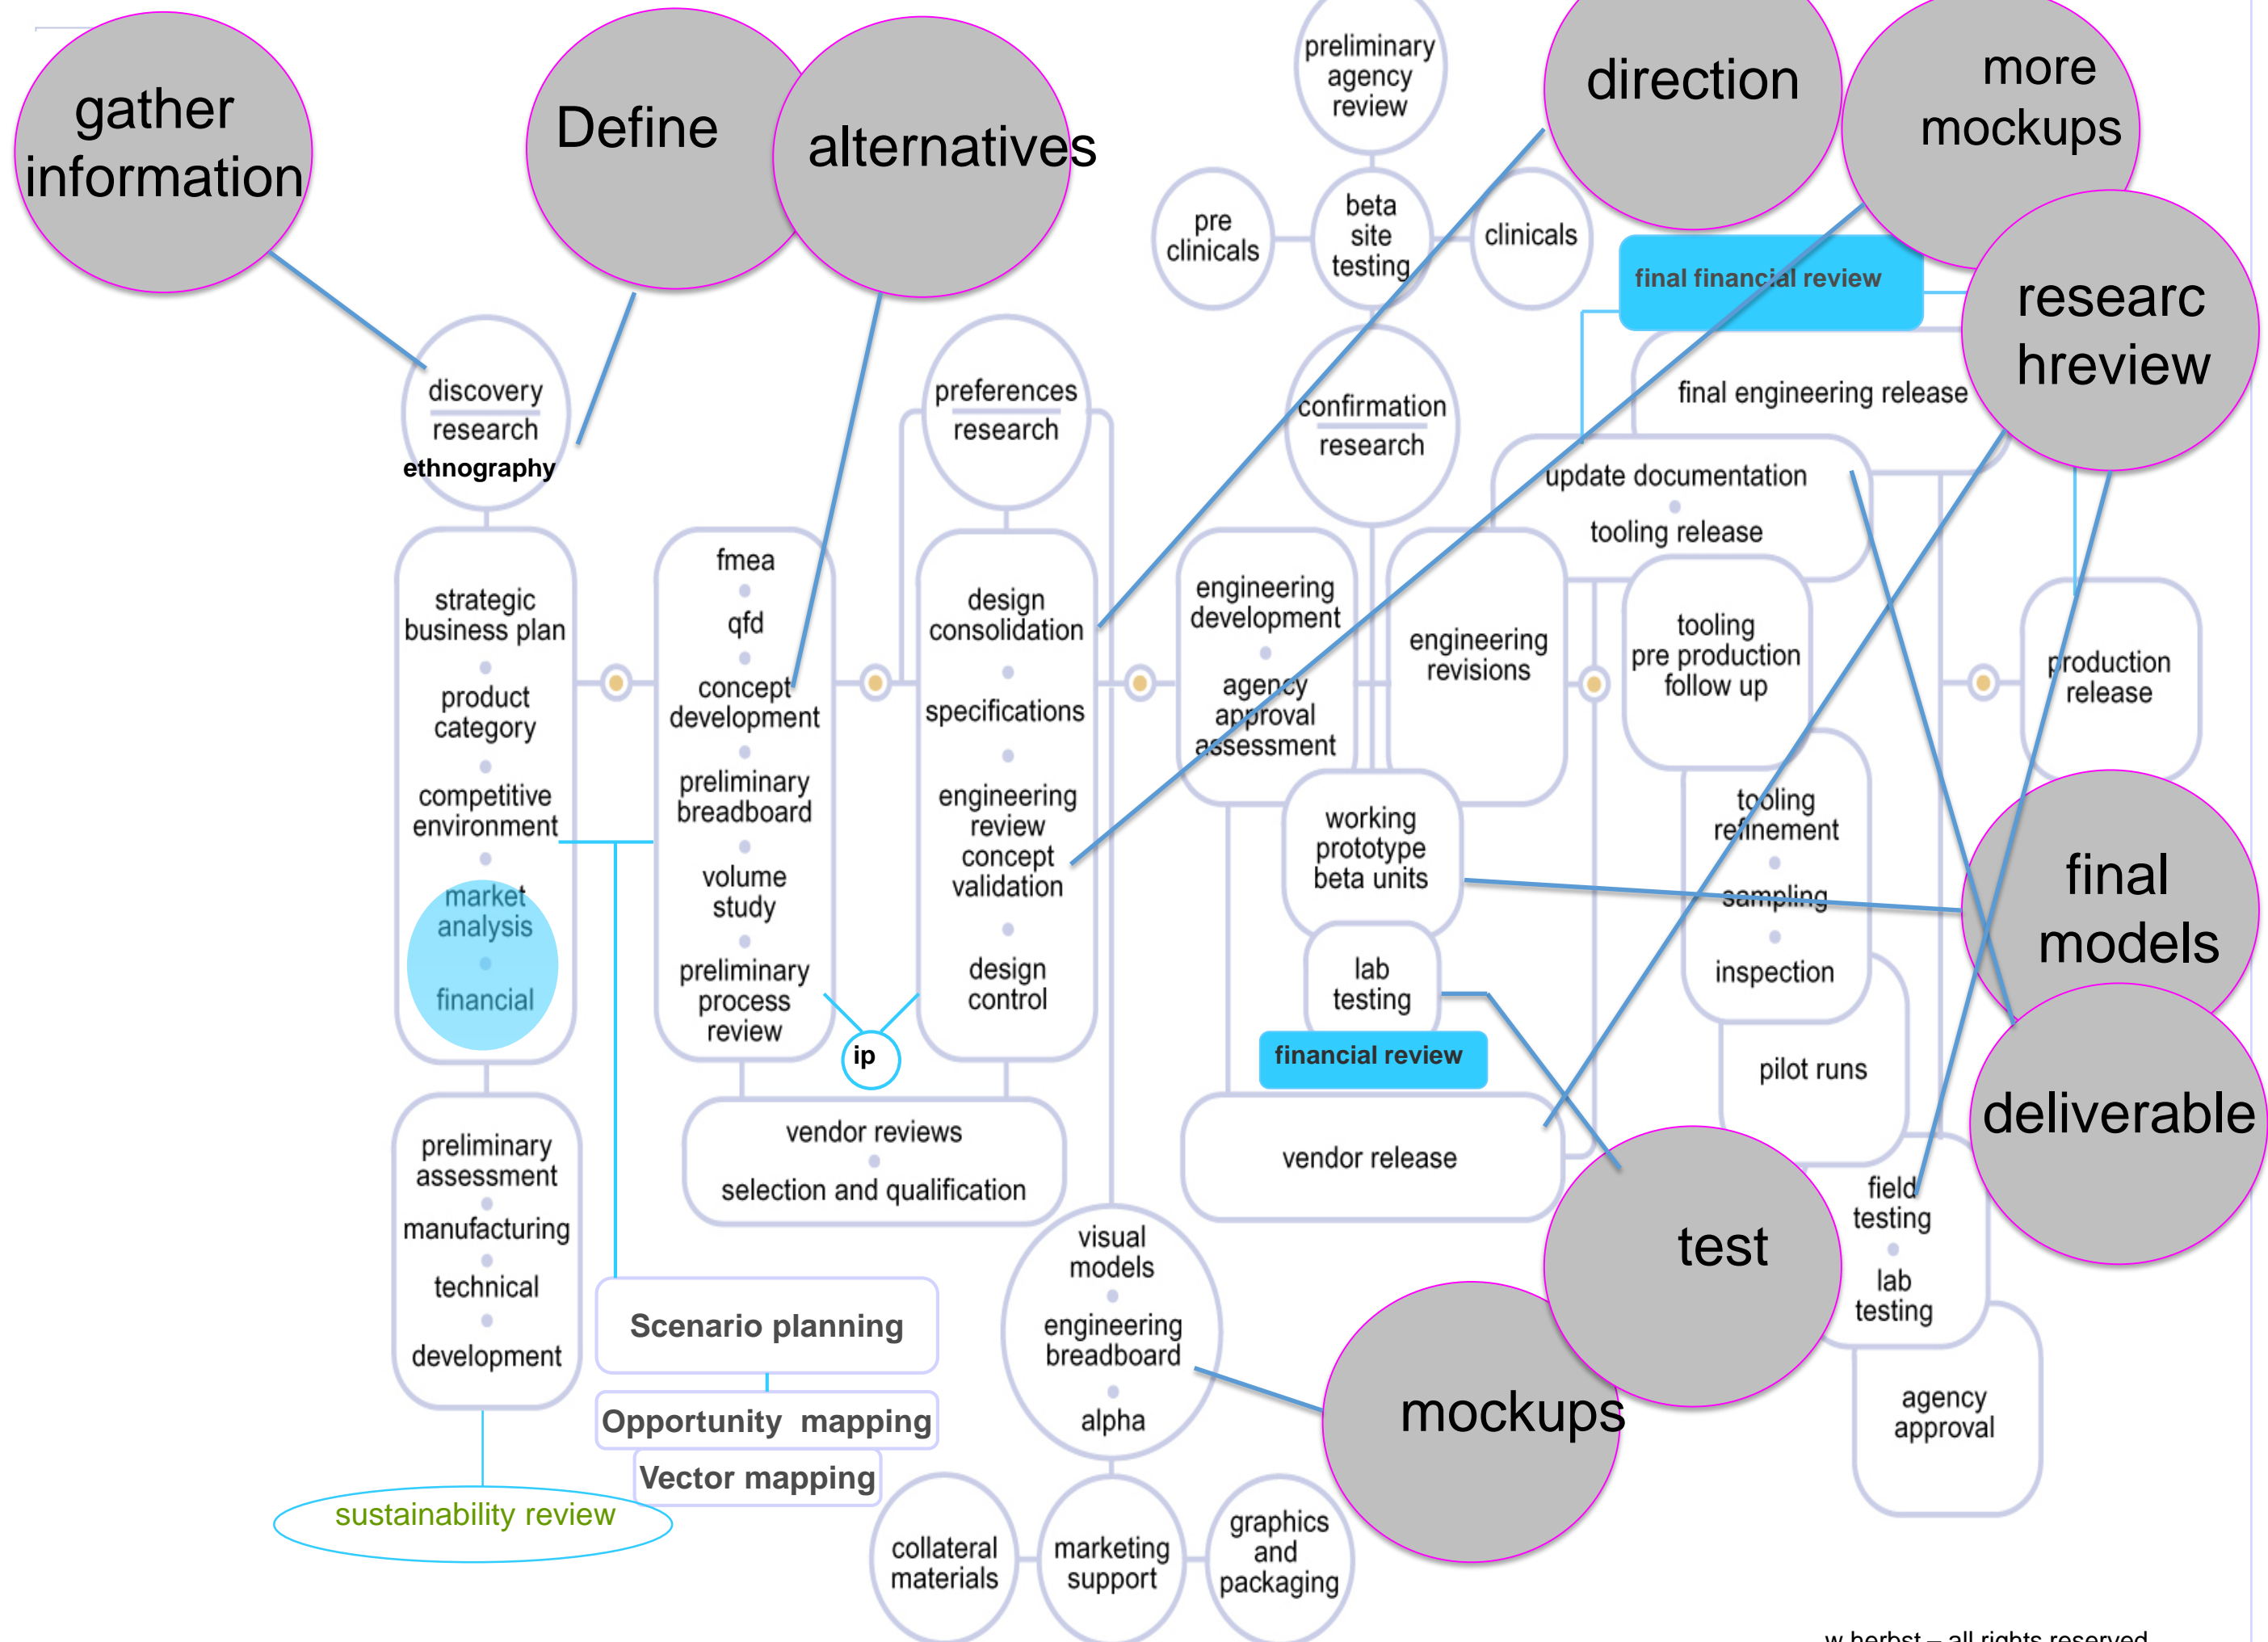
gather information

Define

alternatives

preliminary agency review

pre clinicals

beta site testing

clinicals

direction

more mockups

final financial review

research hreview

discovery research
ethnography

preferences research

confirmation research

final engineering release

update documentation
tooling release

strategic business plan
product category
competitive environment
market analysis
financial

fmea
qfd
concept development
preliminary breadboard
volume study
preliminary process review

design consolidation
specifications
engineering review concept validation
design control

engineering development
agency approval assessment

engineering revisions

tooling pre production follow up

production release

working prototype beta units

tooling refinement
sampling
inspection

final models

lab testing

financial review

ip

pilot runs

deliverable

vendor reviews
selection and qualification

vendor release

preliminary assessment
manufacturing
technical
development

test

field testing
lab testing

visual models
engineering breadboard
alpha

Scenario planning

Opportunity mapping

Vector mapping

mockups

agency approval

sustainability review

collateral materials

marketing support

graphics and packaging

w herbst – all rights reserved